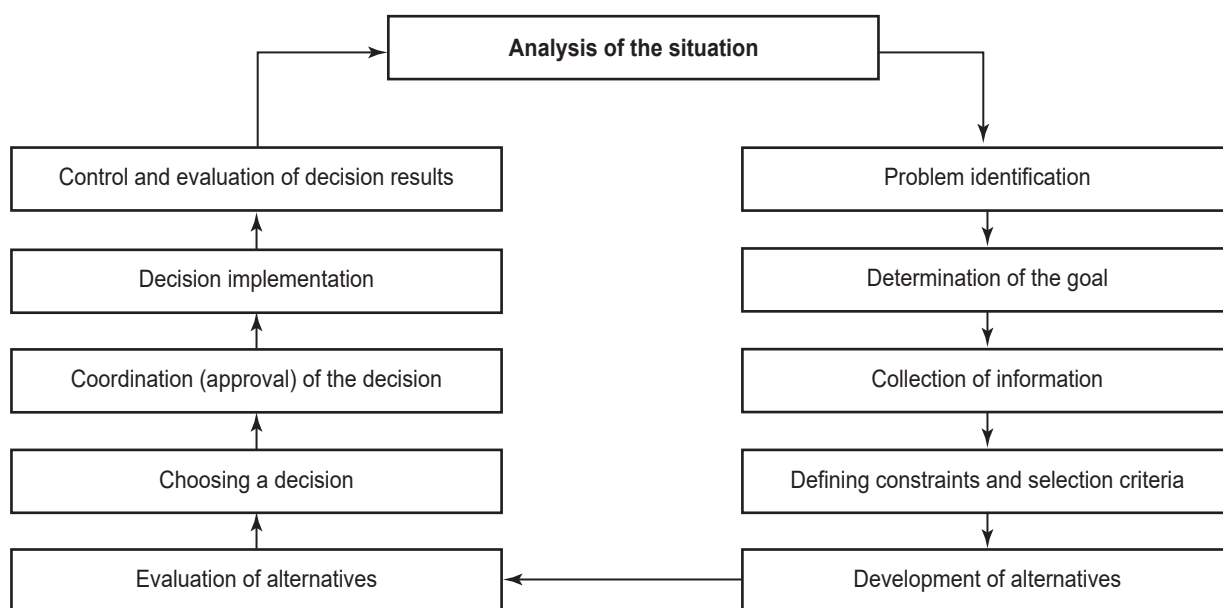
**Analysis of the situation**

Problem identification

Determination of the goal

Collection of information

Defining constraints and selection criteria

Development of alternatives

Evaluation of alternatives

Choosing a decision

Coordination (approval) of the decision

Decision implementation

Control and evaluation of decision results